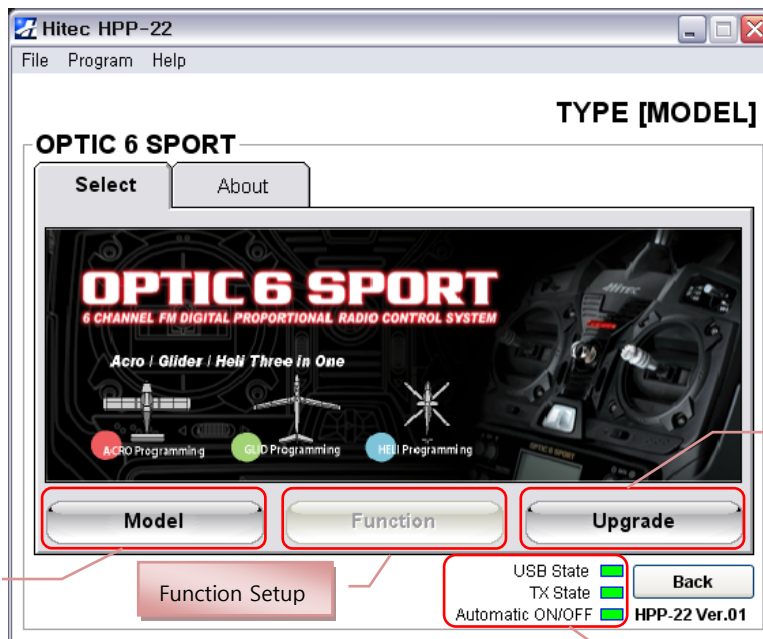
Hitec HPP-22

File Program Help

TYPE [MODEL]

OPTIC 6 SPORT

Select About

OPTIC 6 SPORT
6 CHANNEL FM DIGITAL PROPORTIONAL RADIO CONTROL SYSTEM

Acro / Glider / Heli Three in One

ACRO Programming GLID Programming HELI Programming

Hitec

OPTIC 6 SPORT

Model Function Upgrade

Function Setup

USB State
TX State
Automatic ON/OFF

Back
HPP-22 Ver.01